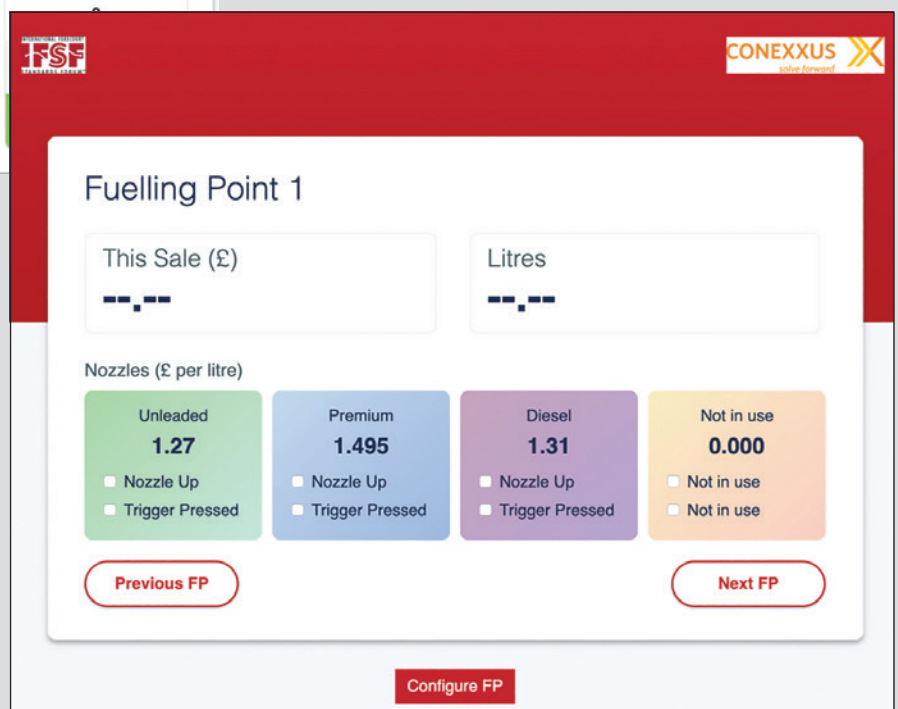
INTERNATIONAL FORECOURT IFSF STANDARDS FORUM

CONEXXUS
solve forward

Fuelling Point 1

This Sale (£)
--.--

Litres
--.--

Nozzles (£ per litre)

| Unleaded | Premium | Diesel | Not in use |
|---|---|---|---|
| 1.27 | 1.495 | 1.31 | 0.000 |
| Nozzle Up | Nozzle Up | Nozzle Up | Not in use |
| Trigger Pressed | Trigger Pressed | Trigger Pressed | Not in use |

Previous FP

Next FP

Configure FP